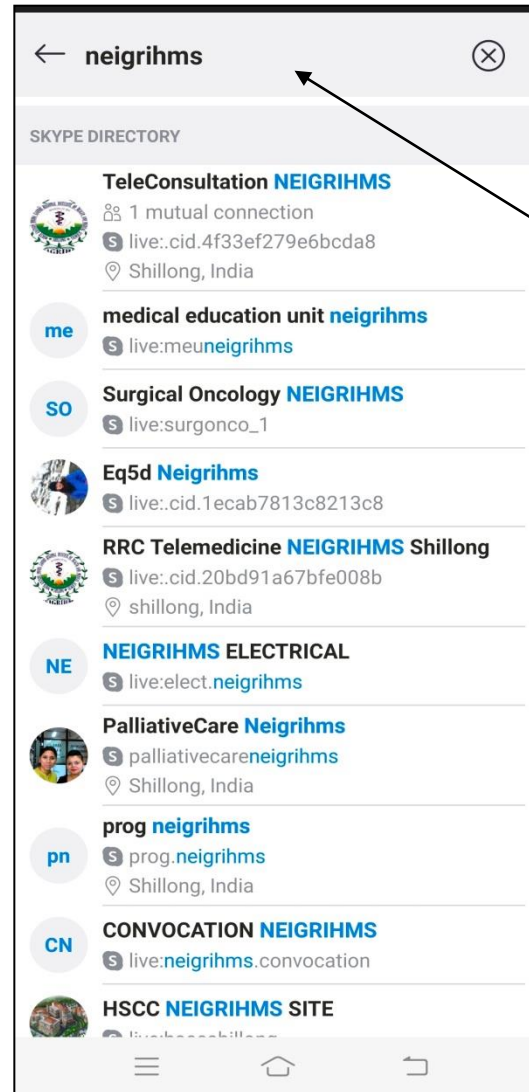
← neigrihms ⊗

SKYPE DIRECTORY

TeleConsultation NEIGRIHMS
1 mutual connection
live:.cid.4f33ef279e6bcda8
Shillong, India

me
medical education unit neigrihms
live:meuneigrihms

SO
Surgical Oncology NEIGRIHMS
live:surgonco_1

Eq5d Neigrihms
live:.cid.1ecab7813c8213c8

RRC Telemedicine NEIGRIHMS Shillong
live:.cid.20bd91a67bfe008b
shillong, India

NE
NEIGRIHMS ELECTRICAL
live:elect.neigrihms

PalliativeCare Neigrihms
palliativecareneigrihms
Shillong, India

pn
prog neigrihms
prog.neigrihms
Shillong, India

CN
CONVOCATION NEIGRIHMS
live:neigrihms.convocation

HSCC NEIGRIHMS SITE
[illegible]